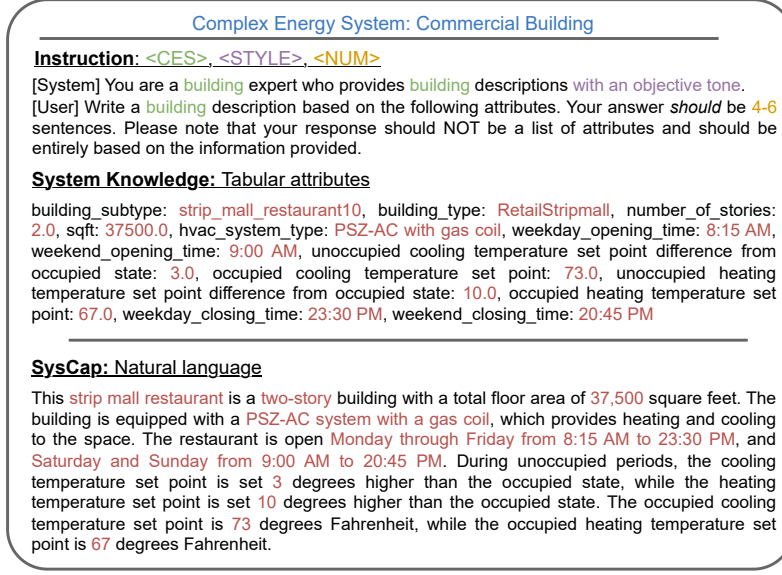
Complex Energy System: Commercial Building

**Instruction**: <CES>, <STYLE>, <NUM>

[System] You are a building expert who provides building descriptions with an objective tone.
[User] Write a building description based on the following attributes. Your answer *should* be 4-6 sentences. Please note that your response should NOT be a list of attributes and should be entirely based on the information provided.

**System Knowledge:** Tabular attributes

building_subtype: strip_mall_restaurant10, building_type: RetailStripmall, number_of_stories: 2.0, sqft: 37500.0, hvac_system_type: PSZ-AC with gas coil, weekday_opening_time: 8:15 AM, weekend_opening_time: 9:00 AM, unoccupied cooling temperature set point difference from occupied state: 3.0, occupied cooling temperature set point: 73.0, unoccupied heating temperature set point difference from occupied state: 10.0, occupied heating temperature set point: 67.0, weekday_closing_time: 23:30 PM, weekend_closing_time: 20:45 PM

**SysCap:** Natural language

This strip mall restaurant is a two-story building with a total floor area of 37,500 square feet. The building is equipped with a PSZ-AC system with a gas coil, which provides heating and cooling to the space. The restaurant is open Monday through Friday from 8:15 AM to 23:30 PM, and Saturday and Sunday from 9:00 AM to 20:45 PM. During unoccupied periods, the cooling temperature set point is set 3 degrees higher than the occupied state, while the heating temperature set point is set 10 degrees higher than the occupied state. The occupied cooling temperature set point is 73 degrees Fahrenheit, while the occupied heating temperature set point is 67 degrees Fahrenheit.